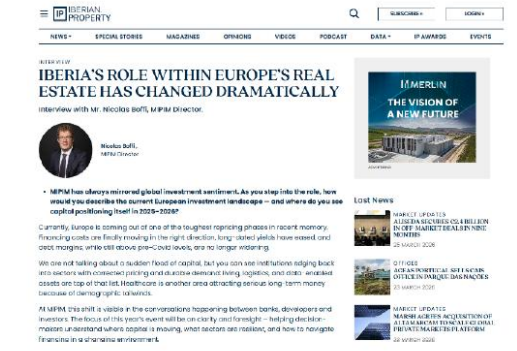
IP IBERIAN PROPERTY

SUBSCRIBE › LOGIN ›

NEWS ▾ SPECIAL STORIES MAGAZINES OPINIONS VIDEO PODCAST DATA ▾ IP AWARDS EVENTS

INTERVIEW

IBERIA'S ROLE WITHIN EUROPE'S REAL ESTATE HAS CHANGED DRAMATICALLY

Interview with Mr. Nicolas Boffi, MIPIM Director.

Nicolas Boffi, MIPIM Director

MIPIM has always mirrored global investment sentiment. As you step into the role, how would you describe the current European investment landscape — and where do you see capital positioning itself in 2025–2026?

Currently, Europe is coming out of one of the toughest repricing phases in recent memory. Financing costs are finally moving in the right direction, long-dated yields have eased, and debt margins, while still above pre-Covid levels, are no longer widening.

We are not talking about a sudden flood of capital, but you can see institutions edging back into sectors with corrected pricing and durable demand: living, logistics, and data- enabled assets are top of that list. Healthcare is another area attracting serious long-term money because of demographic tailwinds.

At MIPIM, this shift is visible in the conversations happening between banks, developers and investors. The focus of this year's event will be on clarity and foresight – helping decision-makers understand where capital is moving, what sectors are resilient, and how to navigate financing in a changing environment.

MERLIN
THE VISION OF A NEW FUTURE

Last News

MARKET UPDATES
ALISEDA SECURES €2.4 BILLION IN OFF-MARKET DEALS IN NINE MONTHS
25 MARCH 2026

OFFICES
ACEAS PORTUGAL SELLS CMS OFFICE IN PARQUE DAS NAÇÕES
25 MARCH 2026

MARKET UPDATES
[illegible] ACQUISITION OF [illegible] PRIVATE MARKETS PLATFORM
25 MARCH 2026